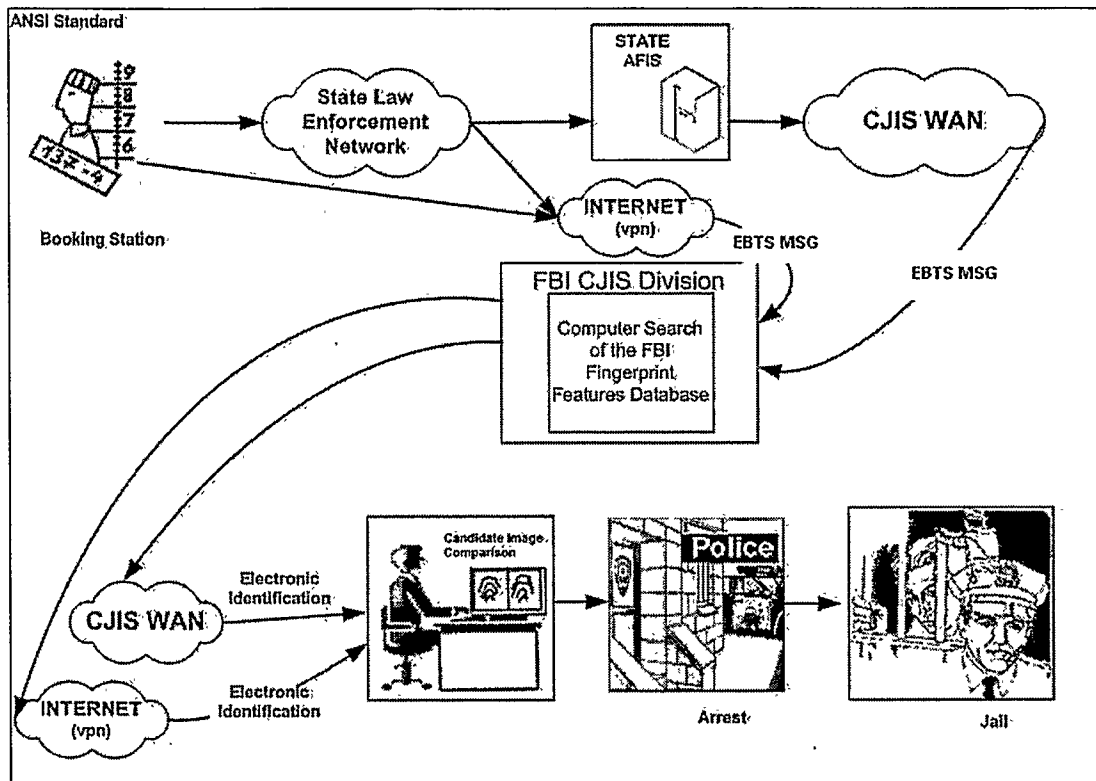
ANSI Standard

9
8
7
6
137-4

State Law Enforcement Network

STATE AFIS

CJIS WAN

INTERNET (vpn)

Booking Station

EBTS MSG

EBTS MSG

FBI CJIS Division

Computer Search of the FBI Fingerprint Features Database

Candidate Image Comparison

Police

Electronic Identification

CJIS WAN

Electronic Identification

INTERNET (vpn)

Arrest

Jail